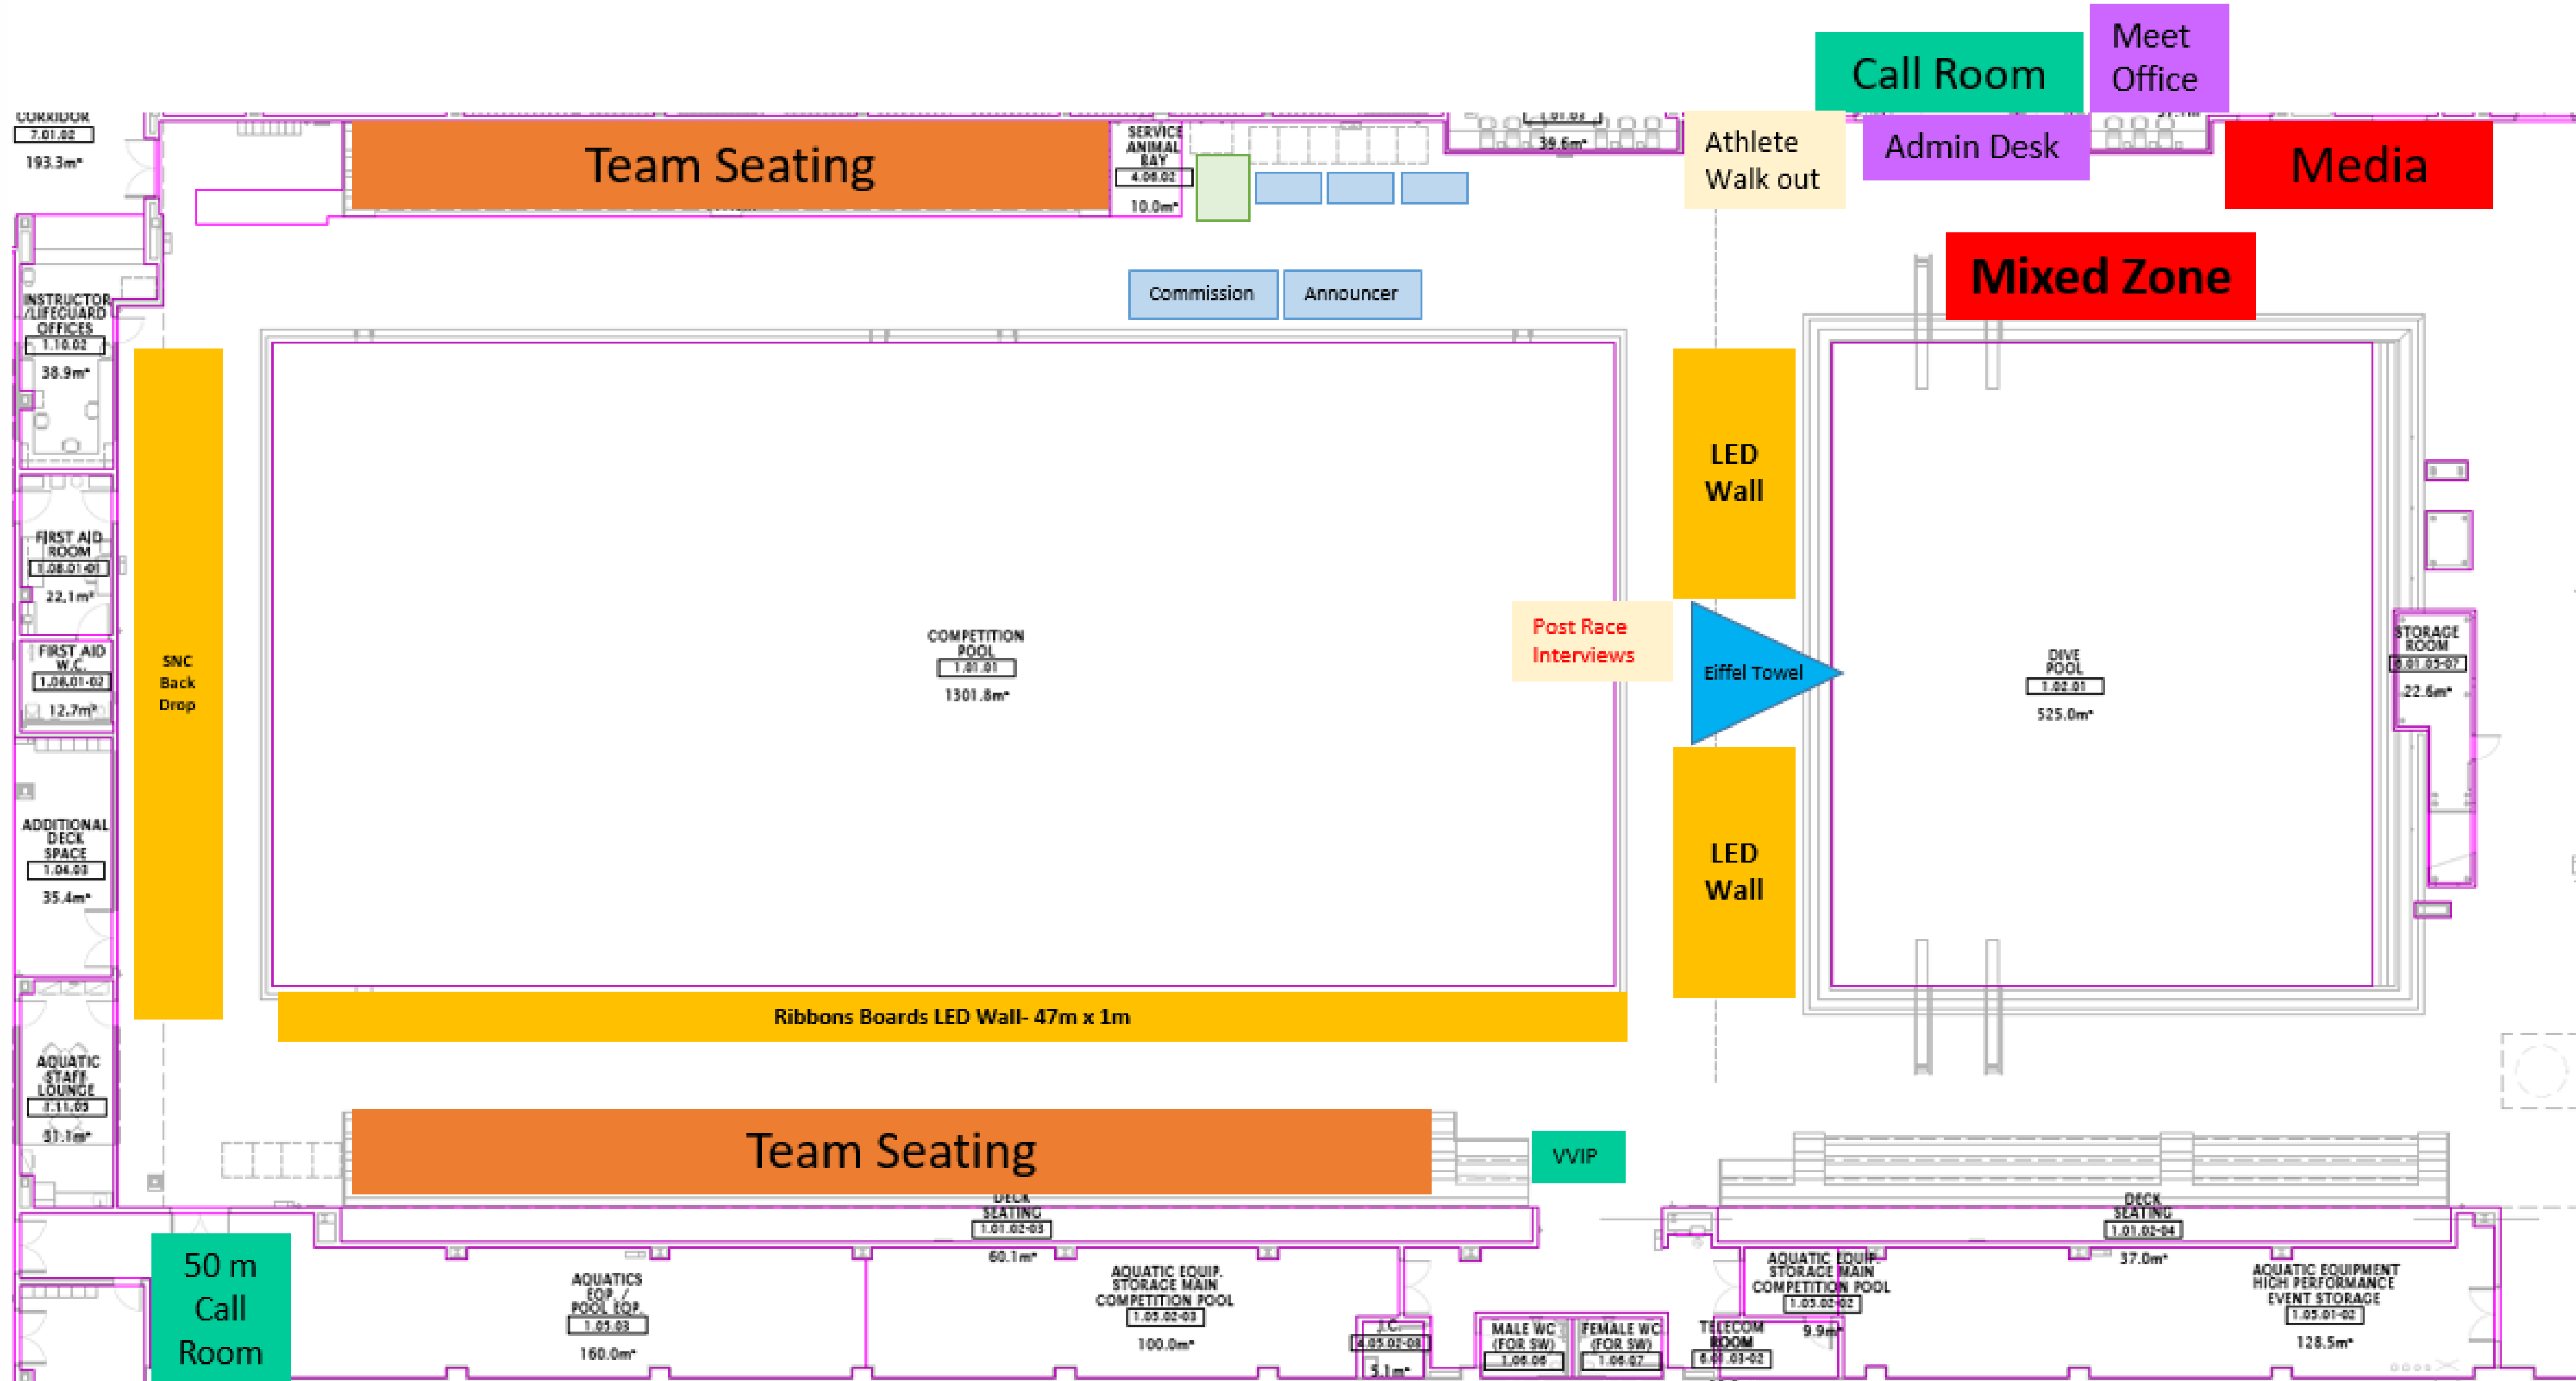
Meet Office

Call Room

CORRIDOR
7.01.02
193.3m²

Team Seating

SERVICE ANIMAL BAY
4.06.02
10.0m²

39.6m²

Athlete Walk out

Admin Desk

Media

Mixed Zone

Commission

Announcer

INSTRUCTOR /LIFEGUARD OFFICES
1.10.02
38.9m²

FIRST AID ROOM
1.08.01-01
22.1m²

FIRST AID W.C.
1.08.01-02
12.7m²

ADDITIONAL DECK SPACE
1.04.03
35.4m²

AQUATIC STAFF LOUNGE
1.11.03
51.1m²

SNC Back Drop

COMPETITION POOL
1.01.01
1301.8m²

LED Wall

Post Race Interviews

Eiffel Towel

LED Wall

DIVE POOL
1.02.01
525.0m²

STORAGE ROOM
8.01.05-07
22.6m²

Ribbons Boards LED Wall- 47m x 1m

Team Seating

VVIP

DECK SEATING
1.01.02-03
60.1m²

DECK SEATING
1.01.02-04
37.0m²

50 m Call Room

AQUATICS EQP. / POOL EQP.
1.05.03
160.0m²

AQUATIC EQUIP. STORAGE MAIN COMPETITION POOL
1.05.02-03
100.0m²

J.C.
4.05.02-08
5.1m²

MALE WC (FOR SW)
1.06.06

FEMALE WC (FOR SW)
1.06.07

TELECOM ROOM
6.01.03-02

AQUATIC EQUIP. STORAGE MAIN COMPETITION POOL
1.05.02-02
9.9m²

AQUATIC EQUIPMENT HIGH PERFORMANCE EVENT STORAGE
1.05.01-02
128.5m²